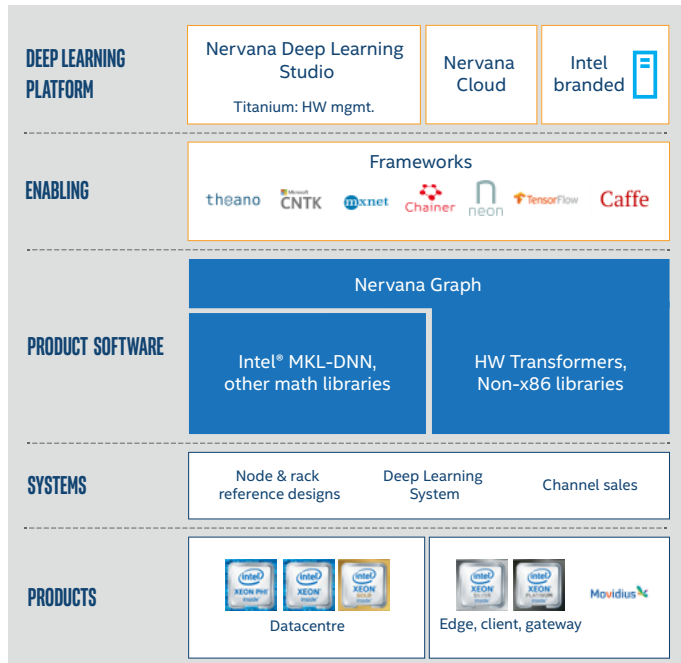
DEEP LEARNING PLATFORM

Nervana Deep Learning Studio

Titanium: HW mgmt.

Nervana Cloud

Intel branded

ENABLING

Frameworks

theano Microsoft CNTK mxnet Chainer neon TensorFlow Caffe

PRODUCT SOFTWARE

Nervana Graph

Intel® MKL-DNN, other math libraries

HW Transformers, Non-x86 libraries

SYSTEMS

Node & rack reference designs

Deep Learning System

Channel sales

PRODUCTS

intel XEON PHI inside

intel XEON inside

intel XEON GOLD inside

Datacentre

intel XEON SILVER inside

intel XEON PLATINUM inside

Movidius

Edge, client, gateway